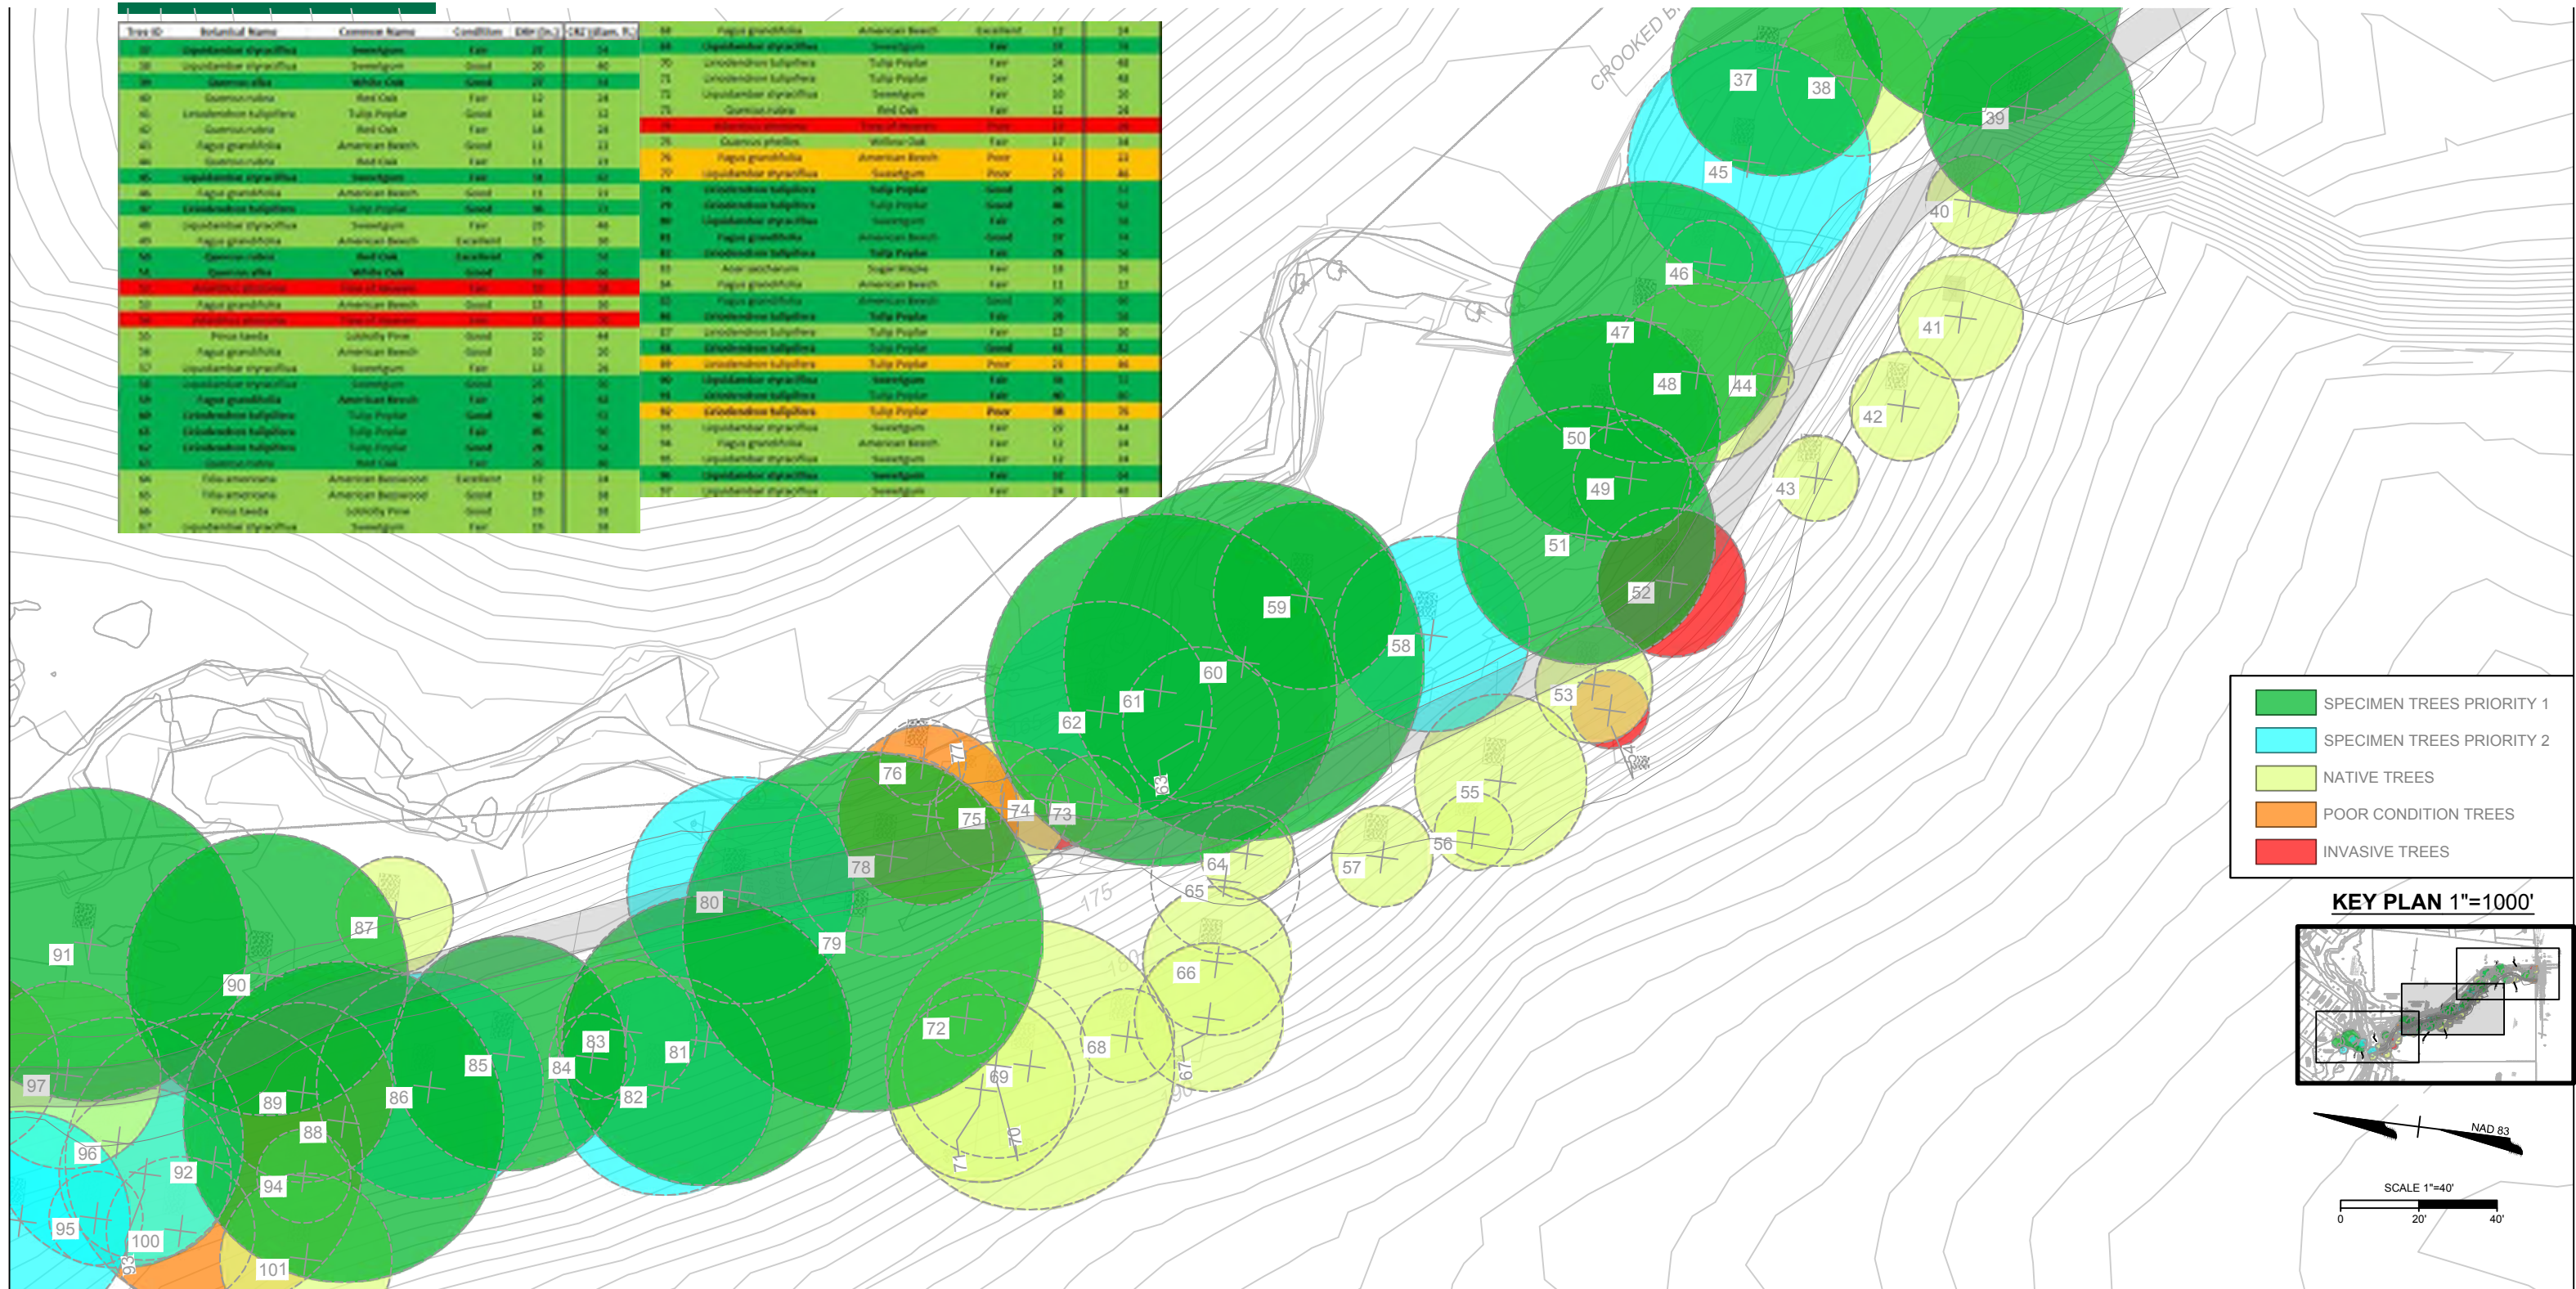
| Tree ID | Botanical Name | Common Name | Condition | DBH (in.) | CRZ (diam. ft.) |
|---|---|---|---|---|---|
| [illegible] | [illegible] | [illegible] | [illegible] | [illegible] | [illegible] |

CROOKED B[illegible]

37 38 39 45 40 46 41 47 48 44 42 50 49 43 51 52 59 58 60 61 62 53 54 55 56 57 76 77 75 74 73 63 64 65 78 80 79 87 91 90 66 72 68 67 69 70 71 85 83 84 81 82 86 89 88 97 96 92 94 95 100 99 101

175

SPECIMEN TREES PRIORITY 1
SPECIMEN TREES PRIORITY 2
NATIVE TREES
POOR CONDITION TREES
INVASIVE TREES

KEY PLAN 1"=1000'

NAD 83

SCALE 1"=40'
0 20' 40'